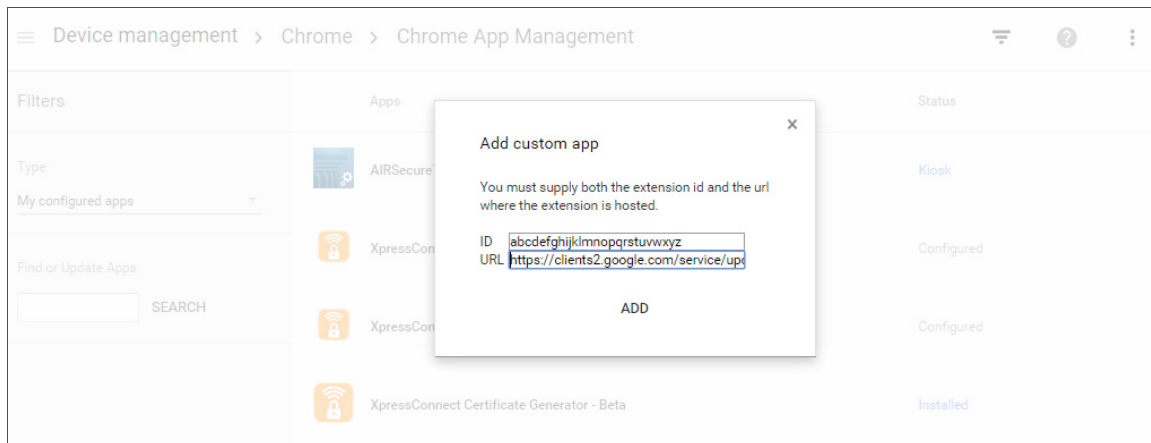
Device management > Chrome > Chrome App Management

Filters

Type

My configured apps

Find or Update Apps

SEARCH

Apps

Status

AIRSecure

Kiosk

XpressCon

Configured

XpressCon

Configured

XpressConnect Certificate Generator - Beta

Installed

Add custom app

×

You must supply both the extension id and the url where the extension is hosted.

ID abcdefghijklmnopqrstuvwxyz

URL https://clients2.google.com/service/up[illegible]

ADD